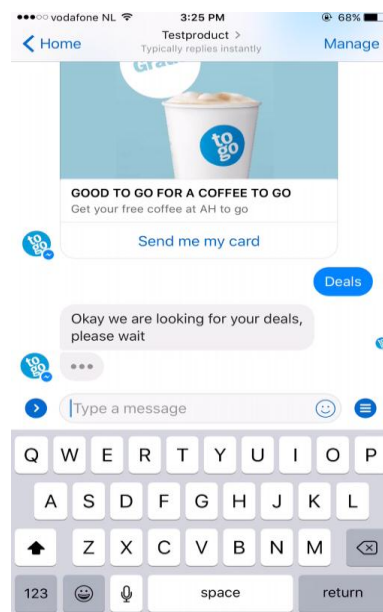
●●●○○ vodafone NL
3:25 PM
68%
Home
Testproduct >
Typically replies instantly
Manage

Gra

to go

GOOD TO GO FOR A COFFEE TO GO
Get your free coffee at AH to go
Send me my card

to go

Deals

Okay we are looking for your deals, please wait

to go

•••

Type a message

Q W E R T Y U I O P
A S D F G H J K L
Z X C V B N M
123
space
return